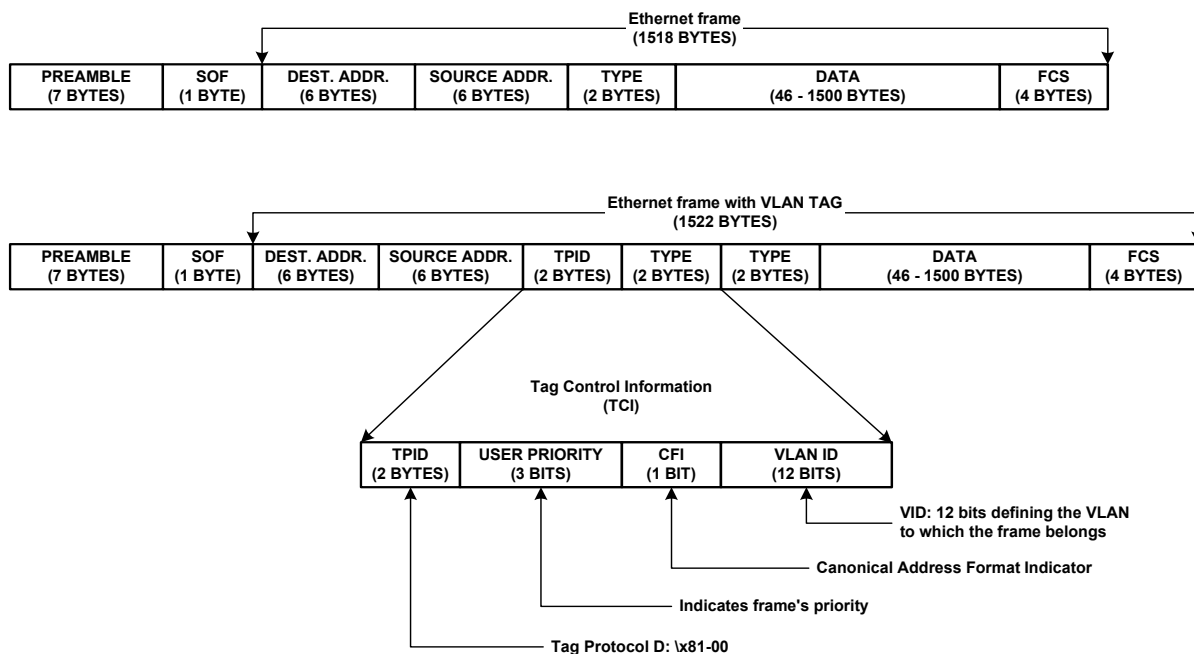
Ethernet frame
(1518 BYTES)

| PREAMBLE (7 BYTES) | SOF (1 BYTE) | DEST. ADDR. (6 BYTES) | SOURCE ADDR. (6 BYTES) | TYPE (2 BYTES) | DATA (46 - 1500 BYTES) | FCS (4 BYTES) |
|---|---|---|---|---|---|---|

Ethernet frame with VLAN TAG
(1522 BYTES)

| PREAMBLE (7 BYTES) | SOF (1 BYTE) | DEST. ADDR. (6 BYTES) | SOURCE ADDR. (6 BYTES) | TPID (2 BYTES) | TYPE (2 BYTES) | TYPE (2 BYTES) | DATA (46 - 1500 BYTES) | FCS (4 BYTES) |
|---|---|---|---|---|---|---|---|---|

Tag Control Information
(TCI)

| TPID (2 BYTES) | USER PRIORITY (3 BITS) | CFI (1 BIT) | VLAN ID (12 BITS) |
|---|---|---|---|

VID: 12 bits defining the VLAN to which the frame belongs

Canonical Address Format Indicator

Indicates frame's priority

Tag Protocol D: \x81-00